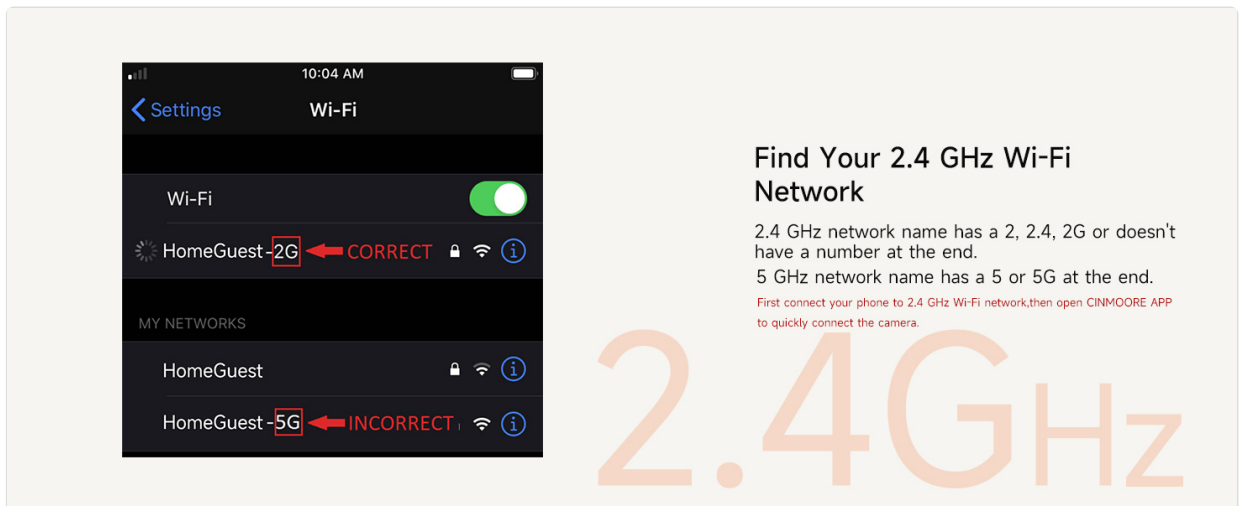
10:04 AM

Settings

Wi-Fi

Wi-Fi

HomeGuest -2G CORRECT

MY NETWORKS

HomeGuest

HomeGuest -5G INCORRECT

Find Your 2.4 GHz Wi-Fi Network

2.4 GHz network name has a 2, 2.4, 2G or doesn't have a number at the end.

5 GHz network name has a 5 or 5G at the end.

First connect your phone to 2.4 GHz Wi-Fi network,then open CINMOORE APP to quickly connect the camera.

2.4GHz